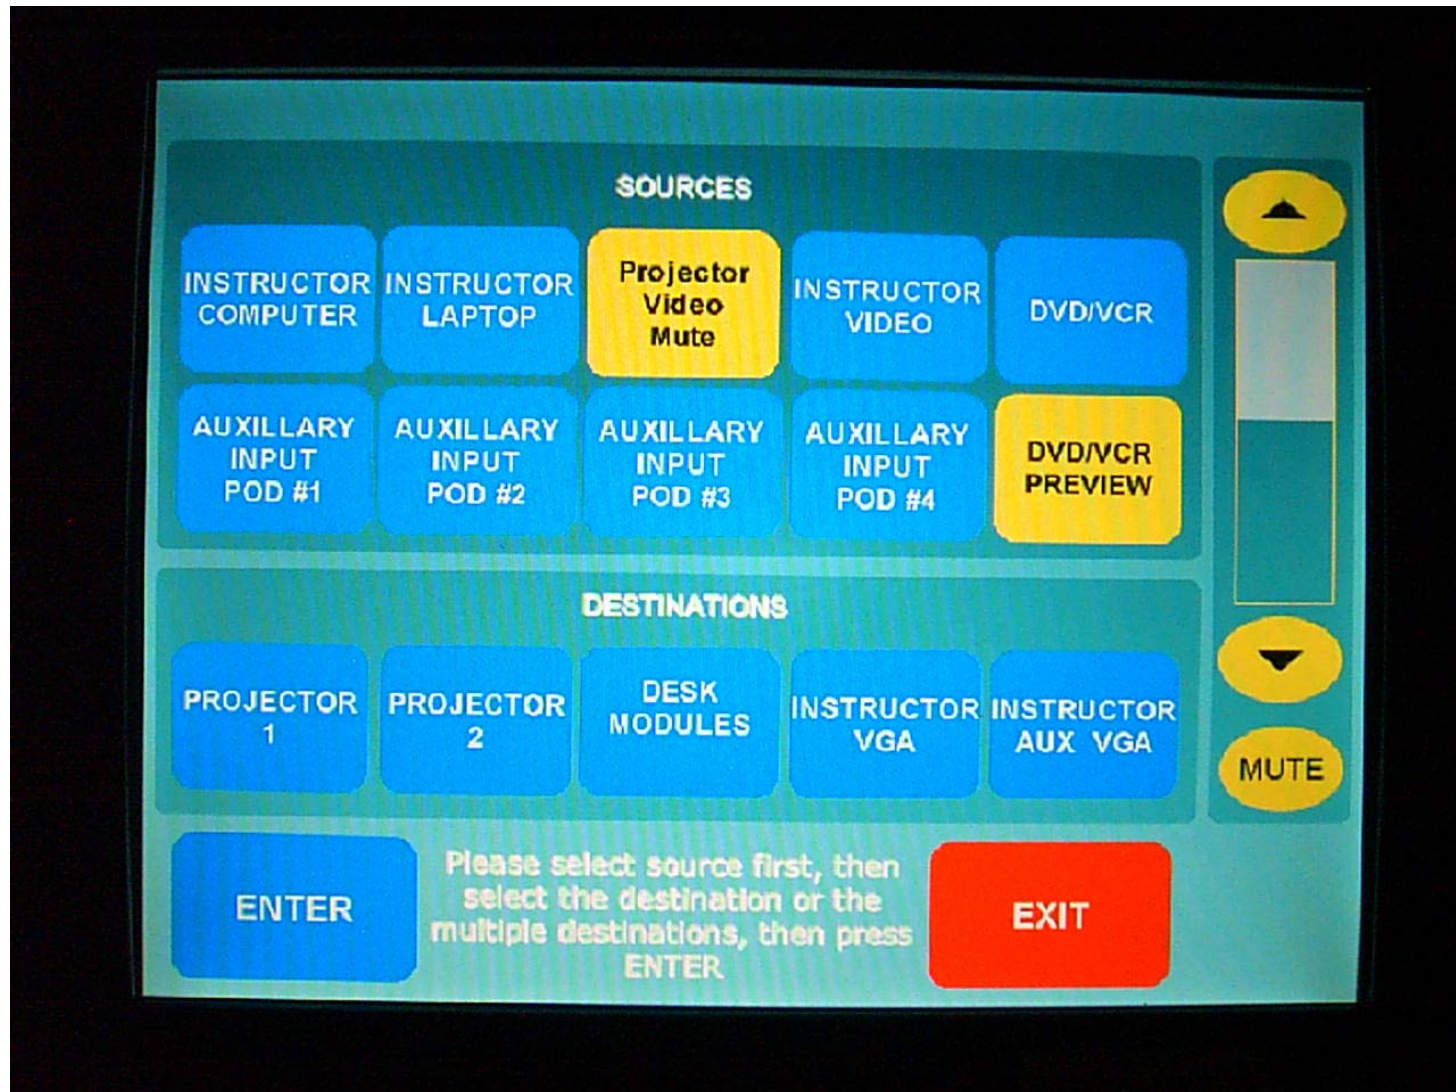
SOURCES

INSTRUCTOR COMPUTER

INSTRUCTOR LAPTOP

Projector Video Mute

INSTRUCTOR VIDEO

DVD/VCR

AUXILLARY INPUT POD #1

AUXILLARY INPUT POD #2

AUXILLARY INPUT POD #3

AUXILLARY INPUT POD #4

DVD/VCR PREVIEW

DESTINATIONS

PROJECTOR 1

PROJECTOR 2

DESK MODULES

INSTRUCTOR VGA

INSTRUCTOR AUX VGA

MUTE

ENTER

Please select source first, then select the destination or the multiple destinations, then press ENTER

EXIT